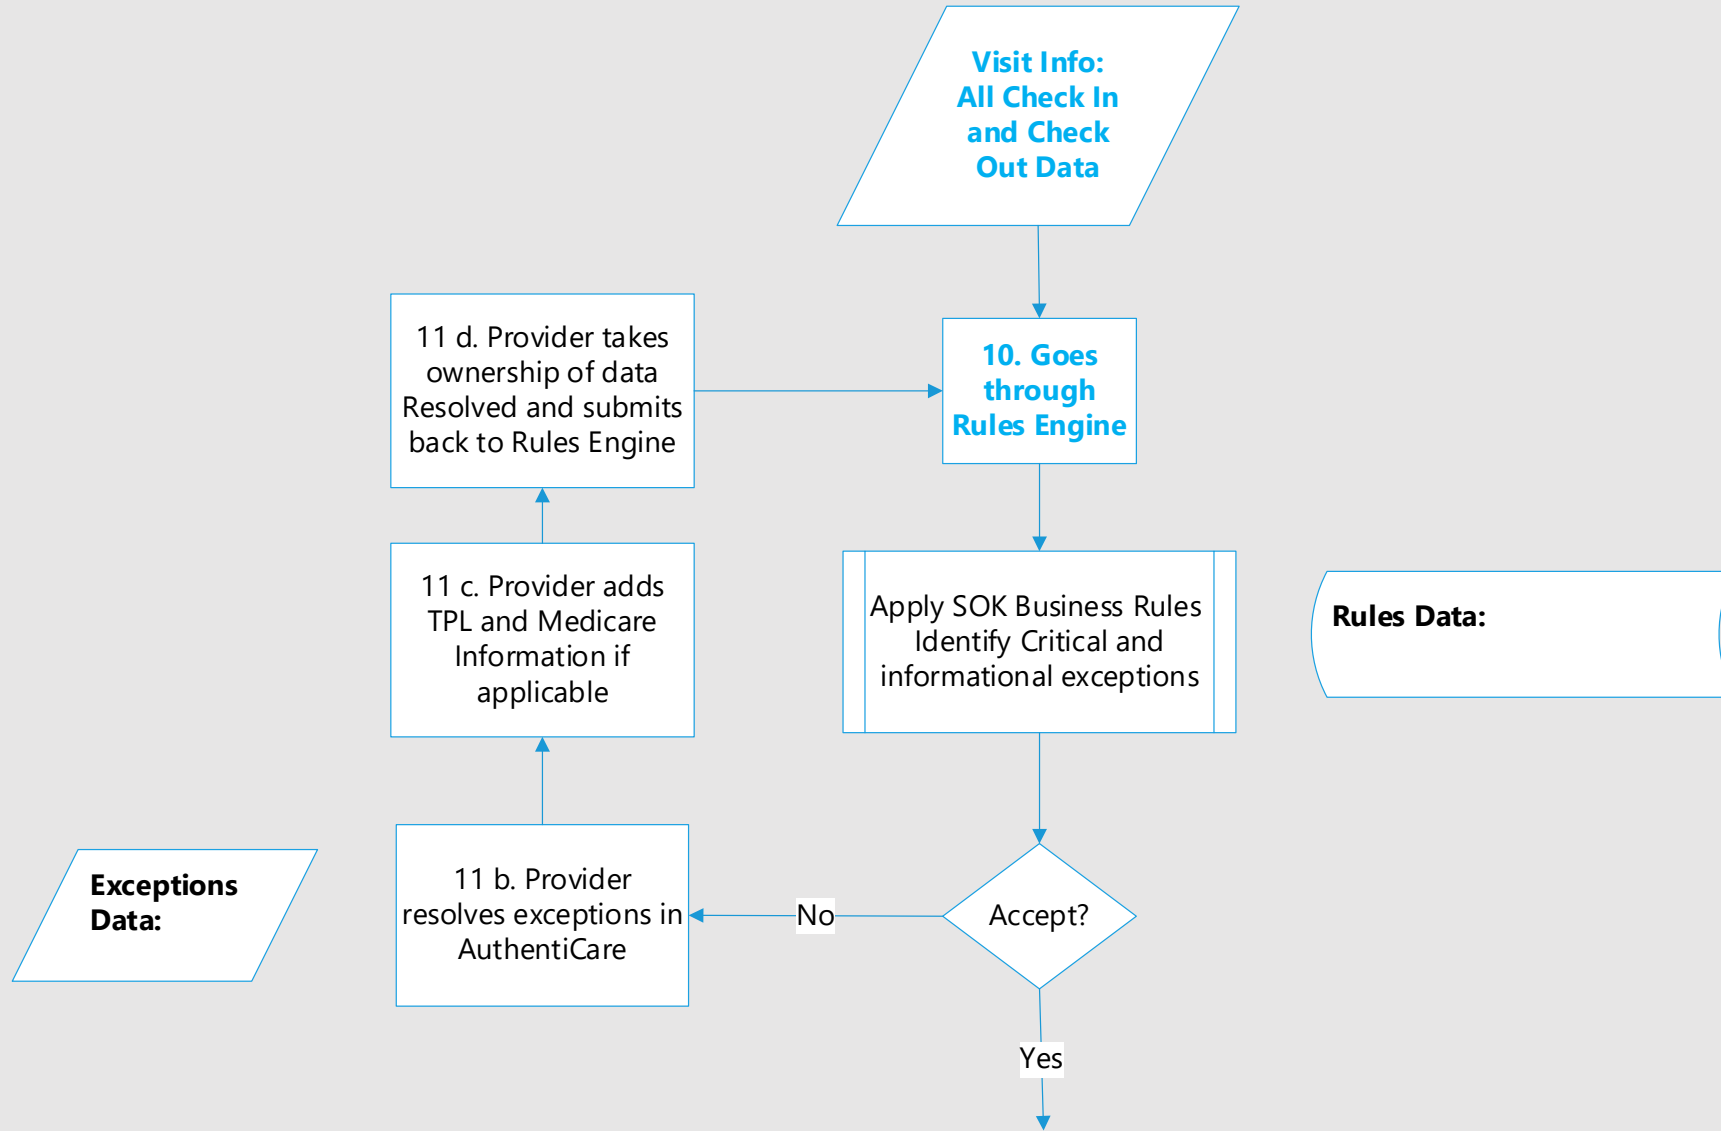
Visit Info: All Check In and Check Out Data

11 d. Provider takes ownership of data Resolved and submits back to Rules Engine

10. Goes through Rules Engine

11 c. Provider adds TPL and Medicare Information if applicable

Apply SOK Business Rules Identify Critical and informational exceptions

Rules Data:

Exceptions Data:

11 b. Provider resolves exceptions in AuthentiCare

No

Accept?

Yes